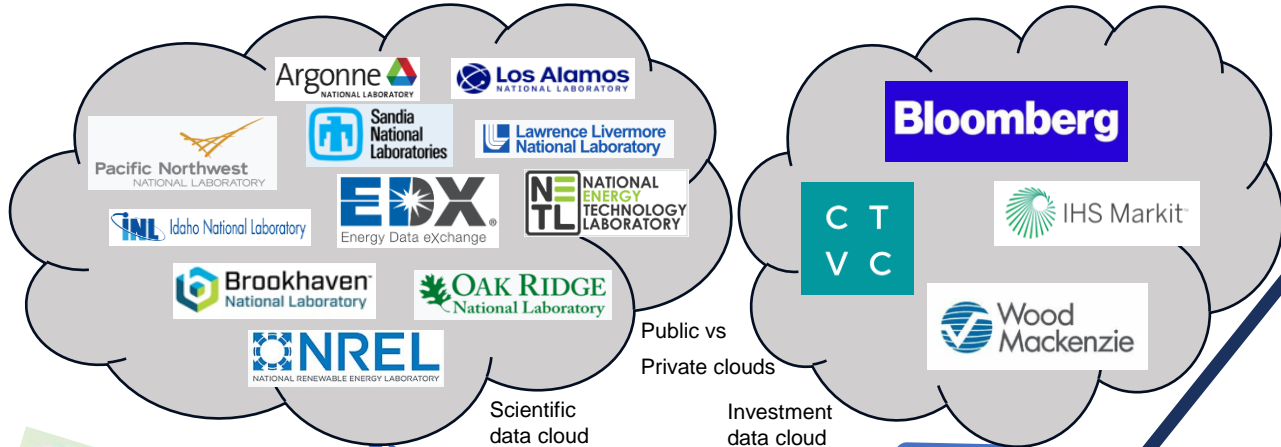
Argonne
NATIONAL LABORATORY

Los Alamos
NATIONAL LABORATORY

Sandia National Laboratories

Lawrence Livermore National Laboratory

Pacific Northwest
NATIONAL LABORATORY

EDX
Energy Data eXchange

NETL
NATIONAL ENERGY TECHNOLOGY LABORATORY

INL Idaho National Laboratory

Brookhaven
National Laboratory

OAK RIDGE
National Laboratory

NREL
NATIONAL RENEWABLE ENERGY LABORATORY

Scientific data cloud

Public vs
Private clouds

Bloomberg

C T
V C

IHS Markit

Wood Mackenzie

Investment data cloud